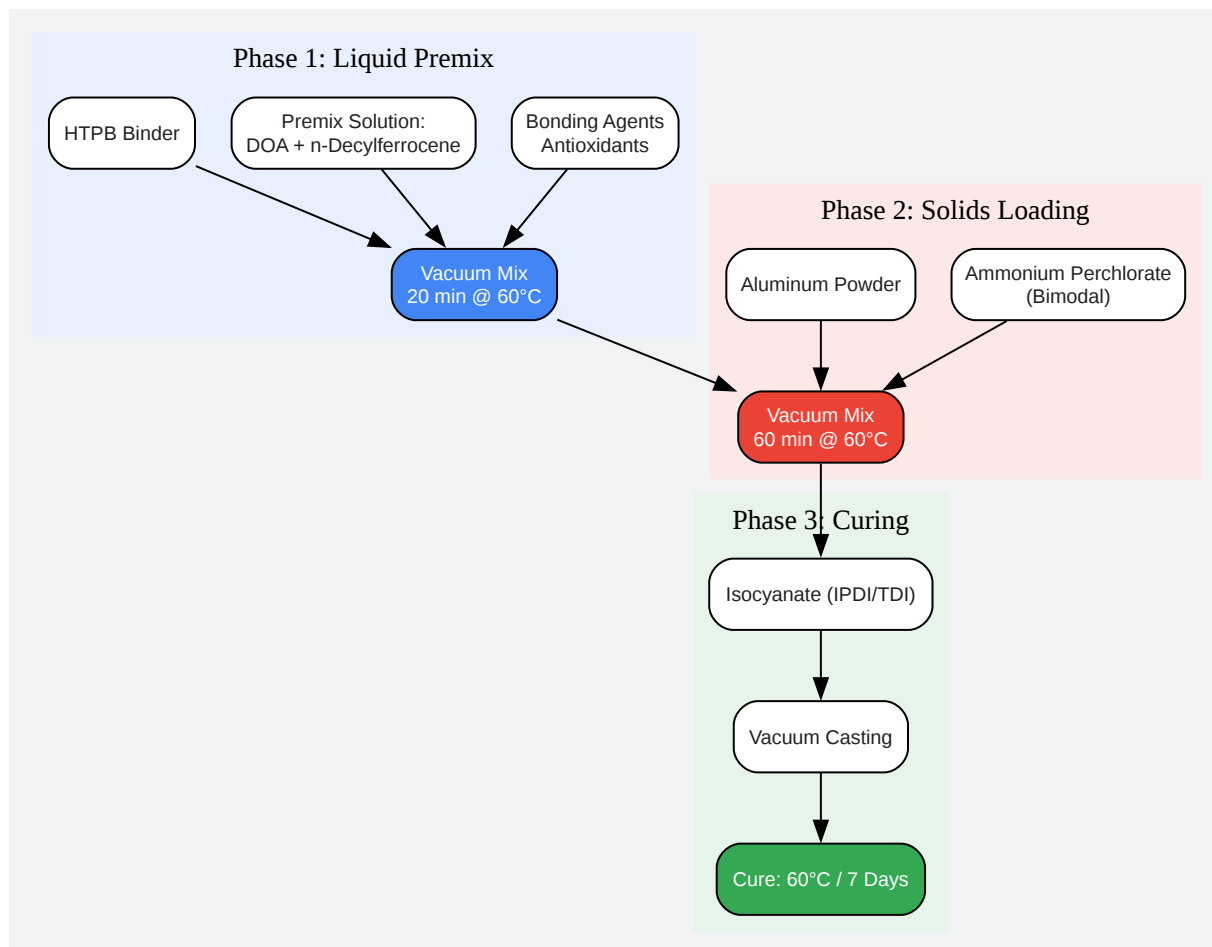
Phase 1: Liquid Premix

HTPB Binder

Premix Solution:
DOA + n-Decylferrocene

Bonding Agents
Antioxidants

Vacuum Mix
20 min @ 60°C

Phase 2: Solids Loading

Aluminum Powder

Ammonium Perchlorate
(Bimodal)

Vacuum Mix
60 min @ 60°C

Phase 3: Curing

Isocyanate (IPDI/TDI)

Vacuum Casting

Cure: 60°C / 7 Days